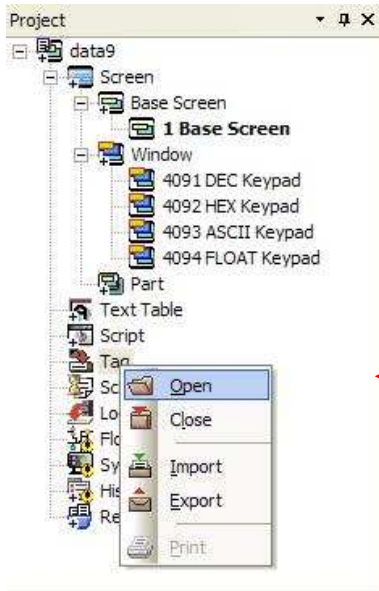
Project

data9
Screen
Base Screen
1 Base Screen
Window
4091 DEC Keypad
4092 HEX Keypad
4093 ASCII Keypad
4094 FLOAT Keypad
Part
Text Table
Script
Tag
Sc
Lo
Fl
Sy
His
Re

Open
Close
Import
Export
Print